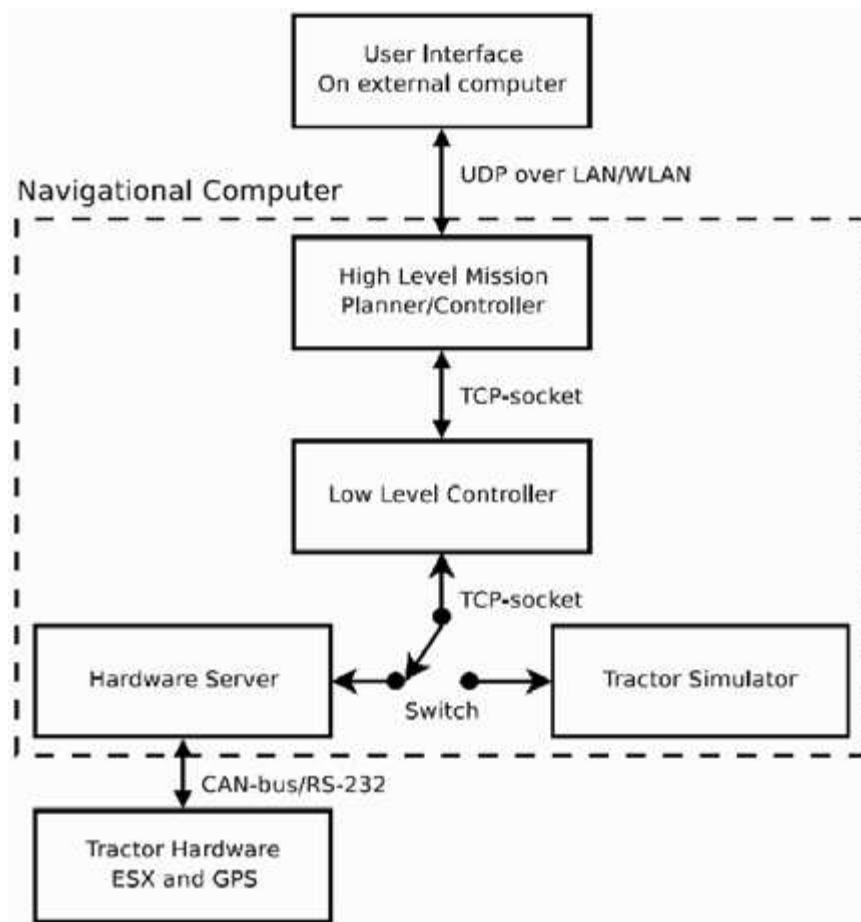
User Interface
On external computer

UDP over LAN/WLAN

Navigational Computer

High Level Mission
Planner/Controller

TCP-socket

Low Level Controller

TCP-socket

Hardware Server

Switch

Tractor Simulator

CAN-bus/RS-232

Tractor Hardware
ESX and GPS